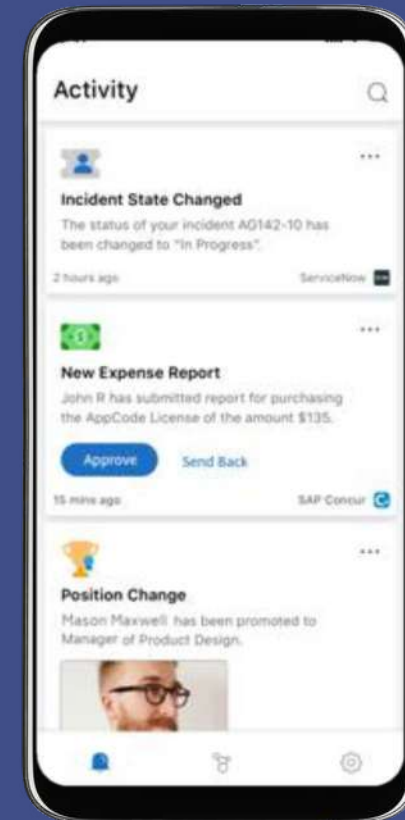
Activity

...

Incident State Changed

The status of your incident A0142-10 has been changed to "In Progress".

2 hours ago

ServiceNow

...

New Expense Report

John R has submitted report for purchasing the AppCode License of the amount $135.

Approve

Send Back

15 mins ago

SAP Concur

...

Position Change

Mason Maxwell has been promoted to Manager of Product Design.